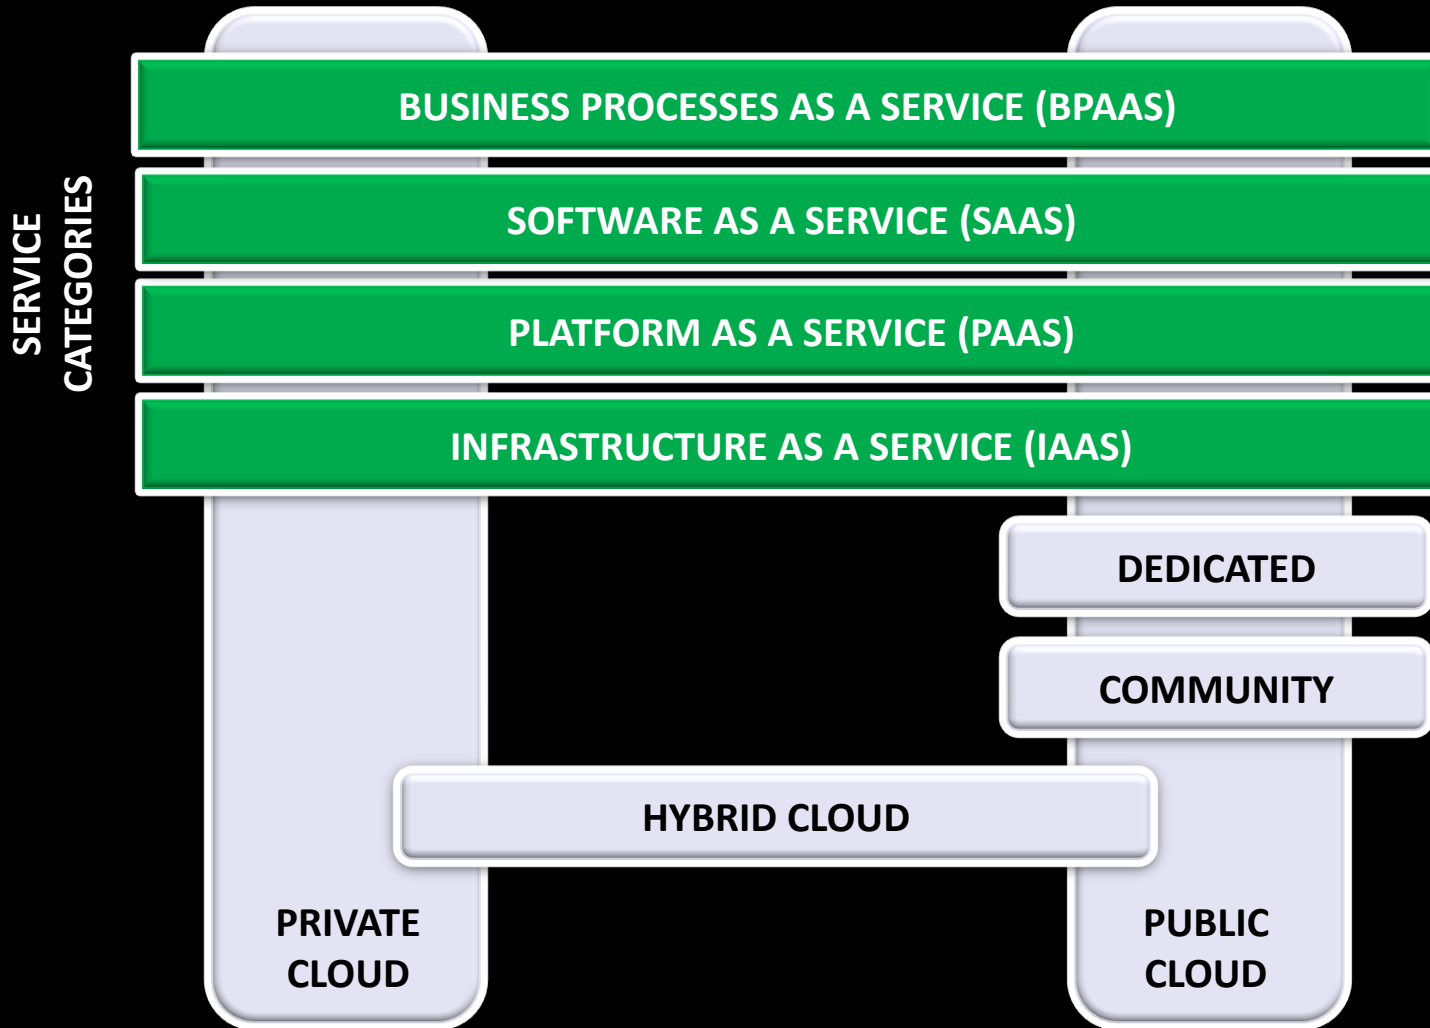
SERVICE CATEGORIES

BUSINESS PROCESSES AS A SERVICE (BPAAS)

SOFTWARE AS A SERVICE (SAAS)

PLATFORM AS A SERVICE (PAAS)

INFRASTRUCTURE AS A SERVICE (IAAS)

DEDICATED

COMMUNITY

HYBRID CLOUD

PRIVATE CLOUD

PUBLIC CLOUD